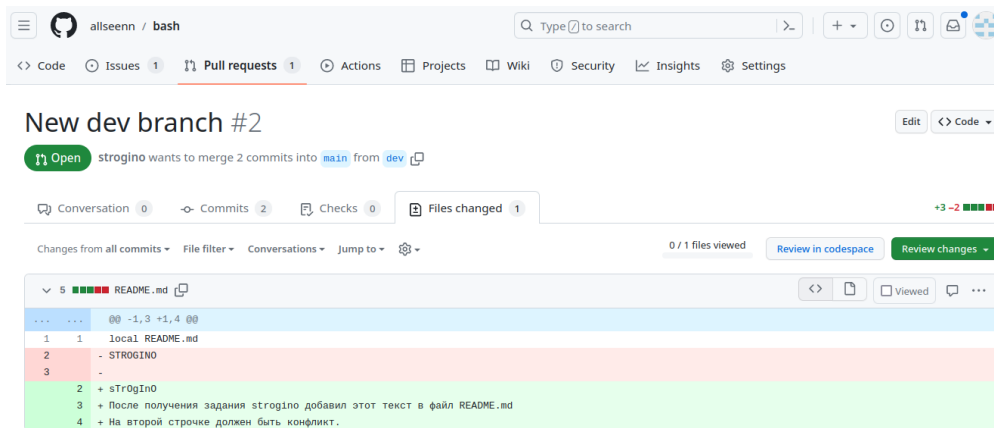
allseenn / bash

Type / to search

Code Issues 1 Pull requests 1 Actions Projects Wiki Security Insights Settings

New dev branch #2

Edit Code

Open strogino wants to merge 2 commits into main from dev

Conversation 0 Commits 2 Checks 0 Files changed 1

+3 −2

Changes from all commits File filter Conversations Jump to

0 / 1 files viewed Review in codespace Review changes

5 README.md

Viewed

| ... | ... | @@ -1,3 +1,4 @@ |
|---|---|---|
| 1 | 1 | local README.md |
| 2 | | - STROGINO |
| 3 | | - |
| | 2 | + sTrOgInO |
| | 3 | + После получения задания strogino добавил этот текст в файл README.md |
| | 4 | + На второй строчке должен быть конфликт. |